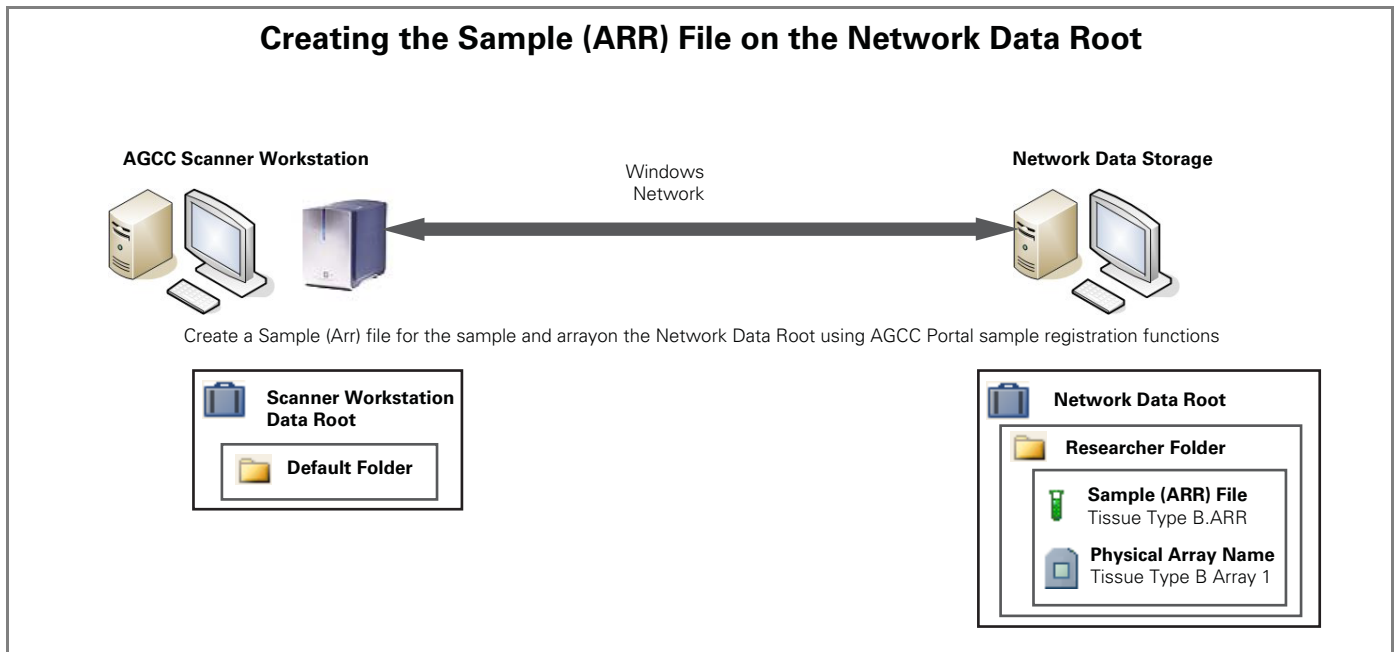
Creating the Sample (ARR) File on the Network Data Root

AGCC Scanner Workstation

Windows Network

Network Data Storage

Create a Sample (Arr) file for the sample and arrayon the Network Data Root using AGCC Portal sample registration functions

Scanner Workstation Data Root

Default Folder

Network Data Root

Researcher Folder

Sample (ARR) File
Tissue Type B.ARR

Physical Array Name
Tissue Type B Array 1